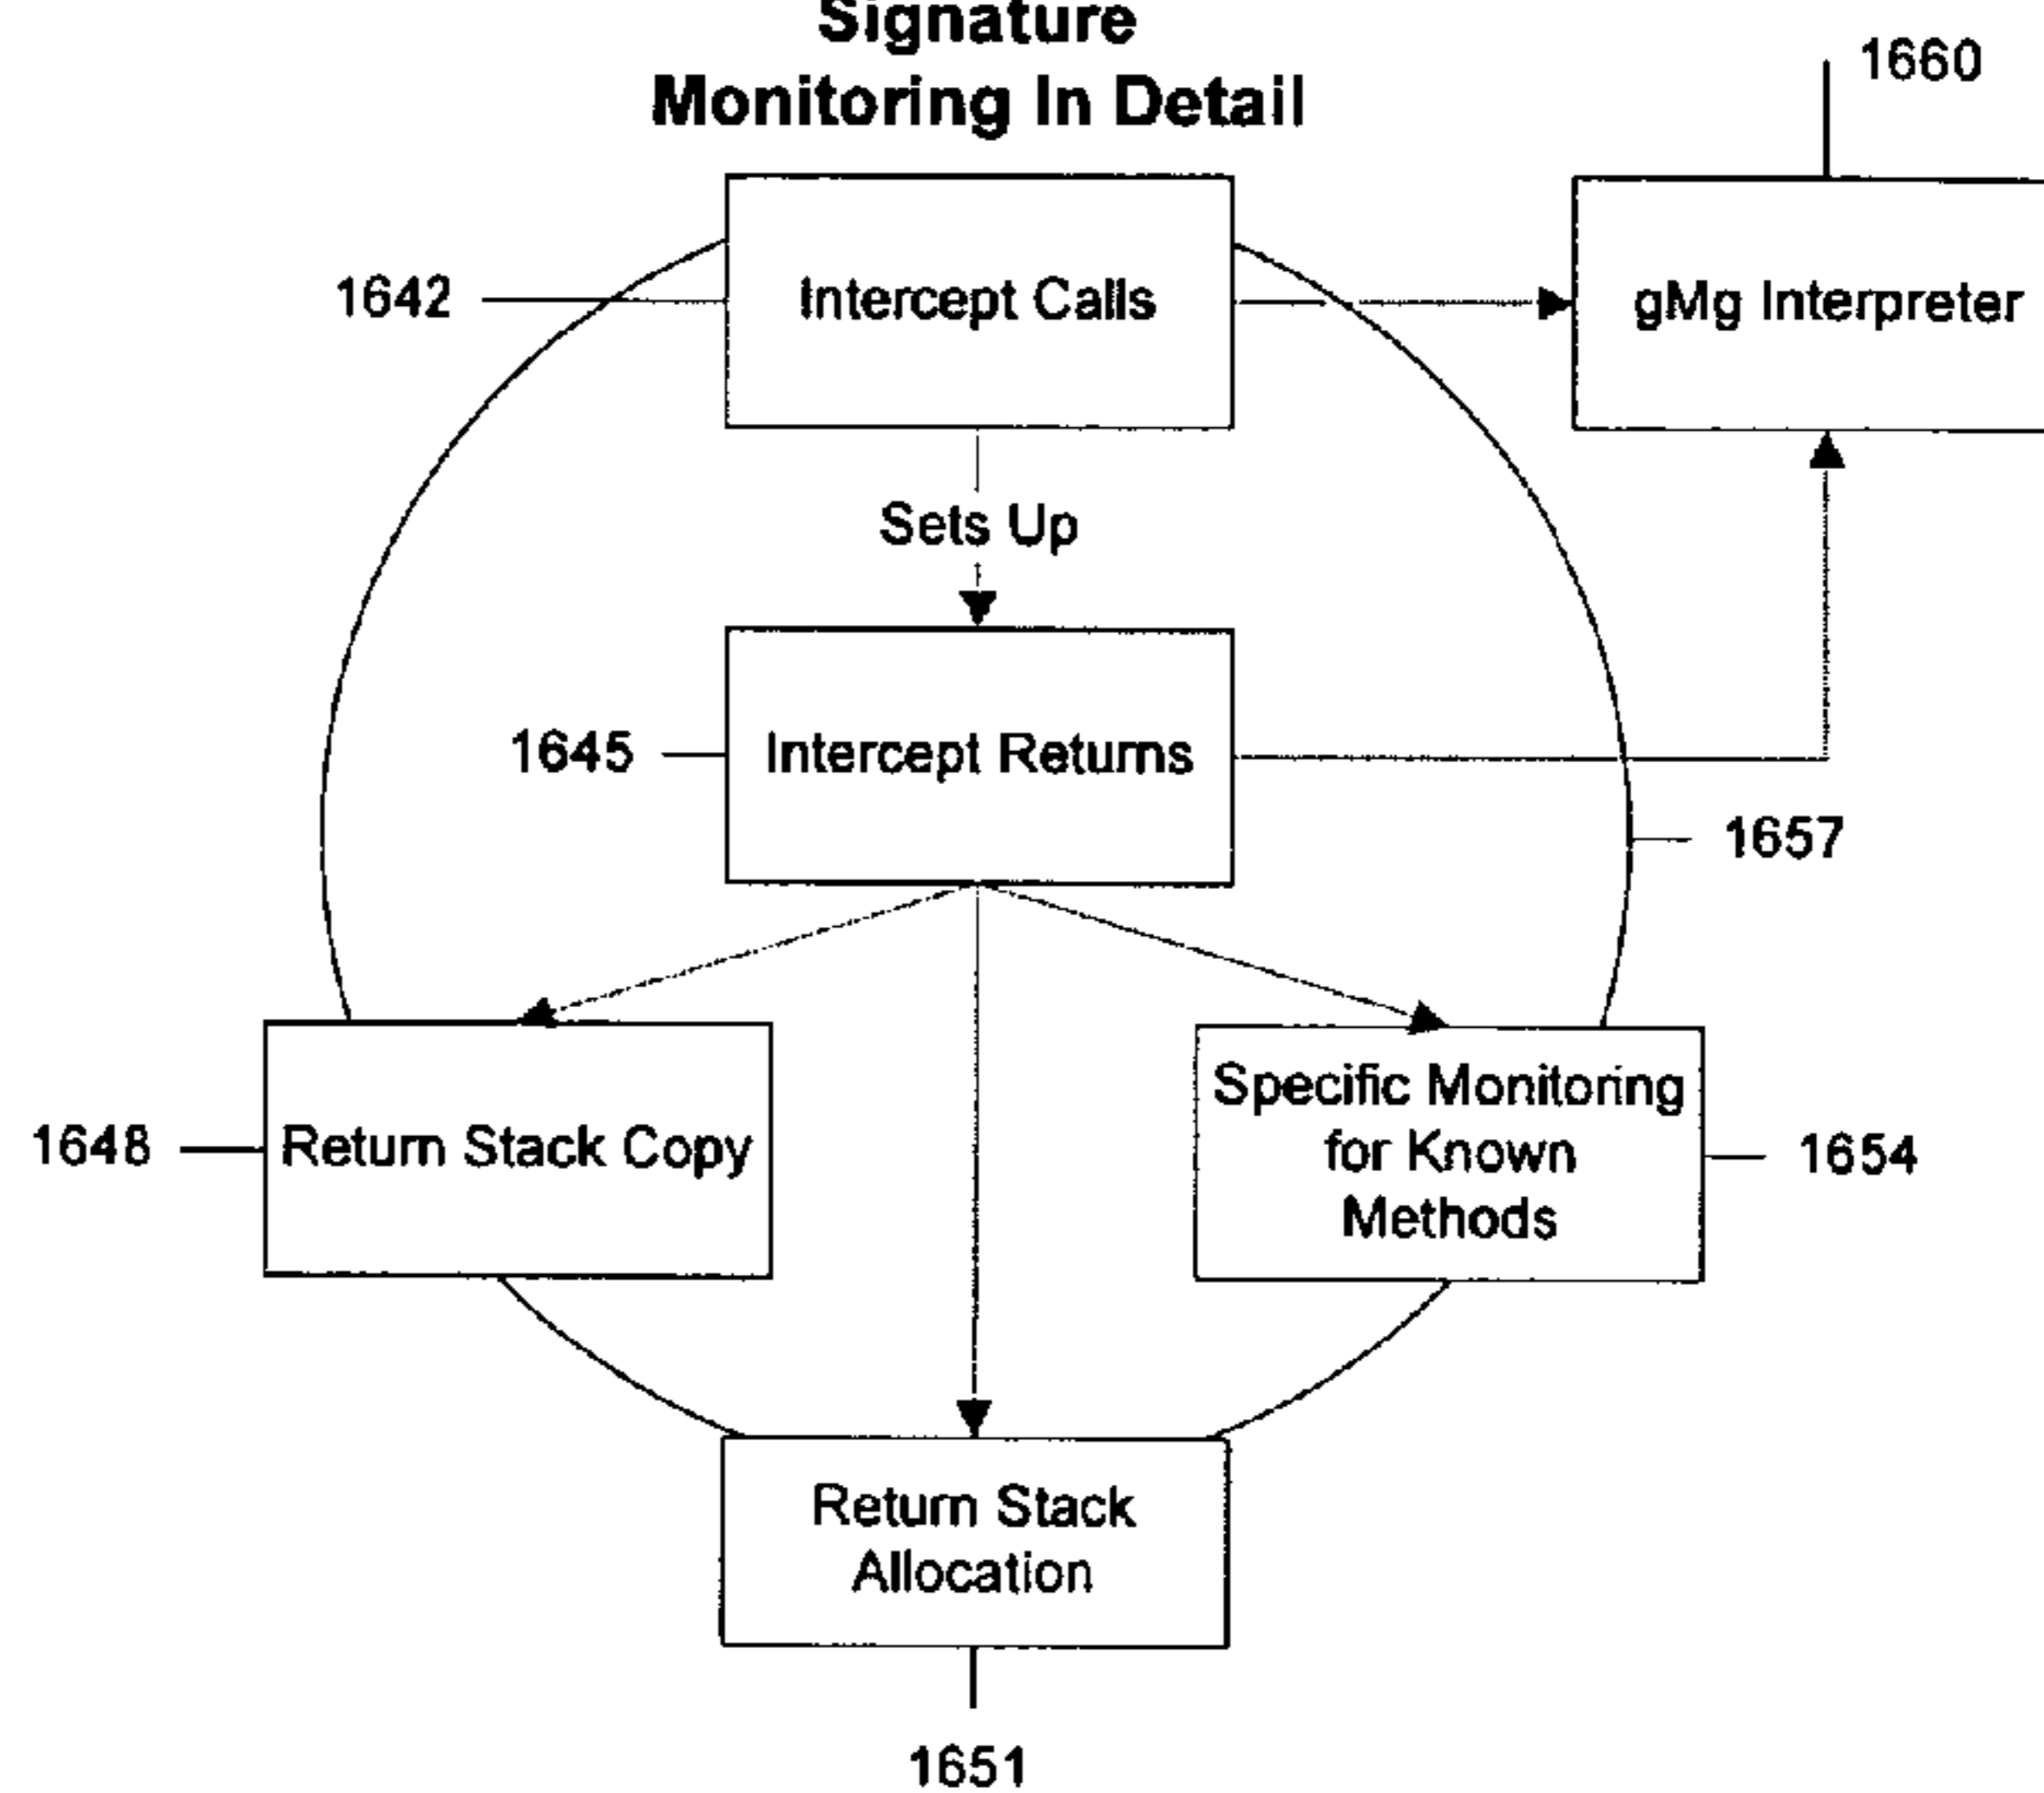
Signature Monitoring In Detail

1660

1642

Intercept Calls

gMg Interpreter

Sets Up

1645

Intercept Returns

1657

1648

Return Stack Copy

Specific Monitoring for Known Methods

1654

Return Stack Allocation

1651